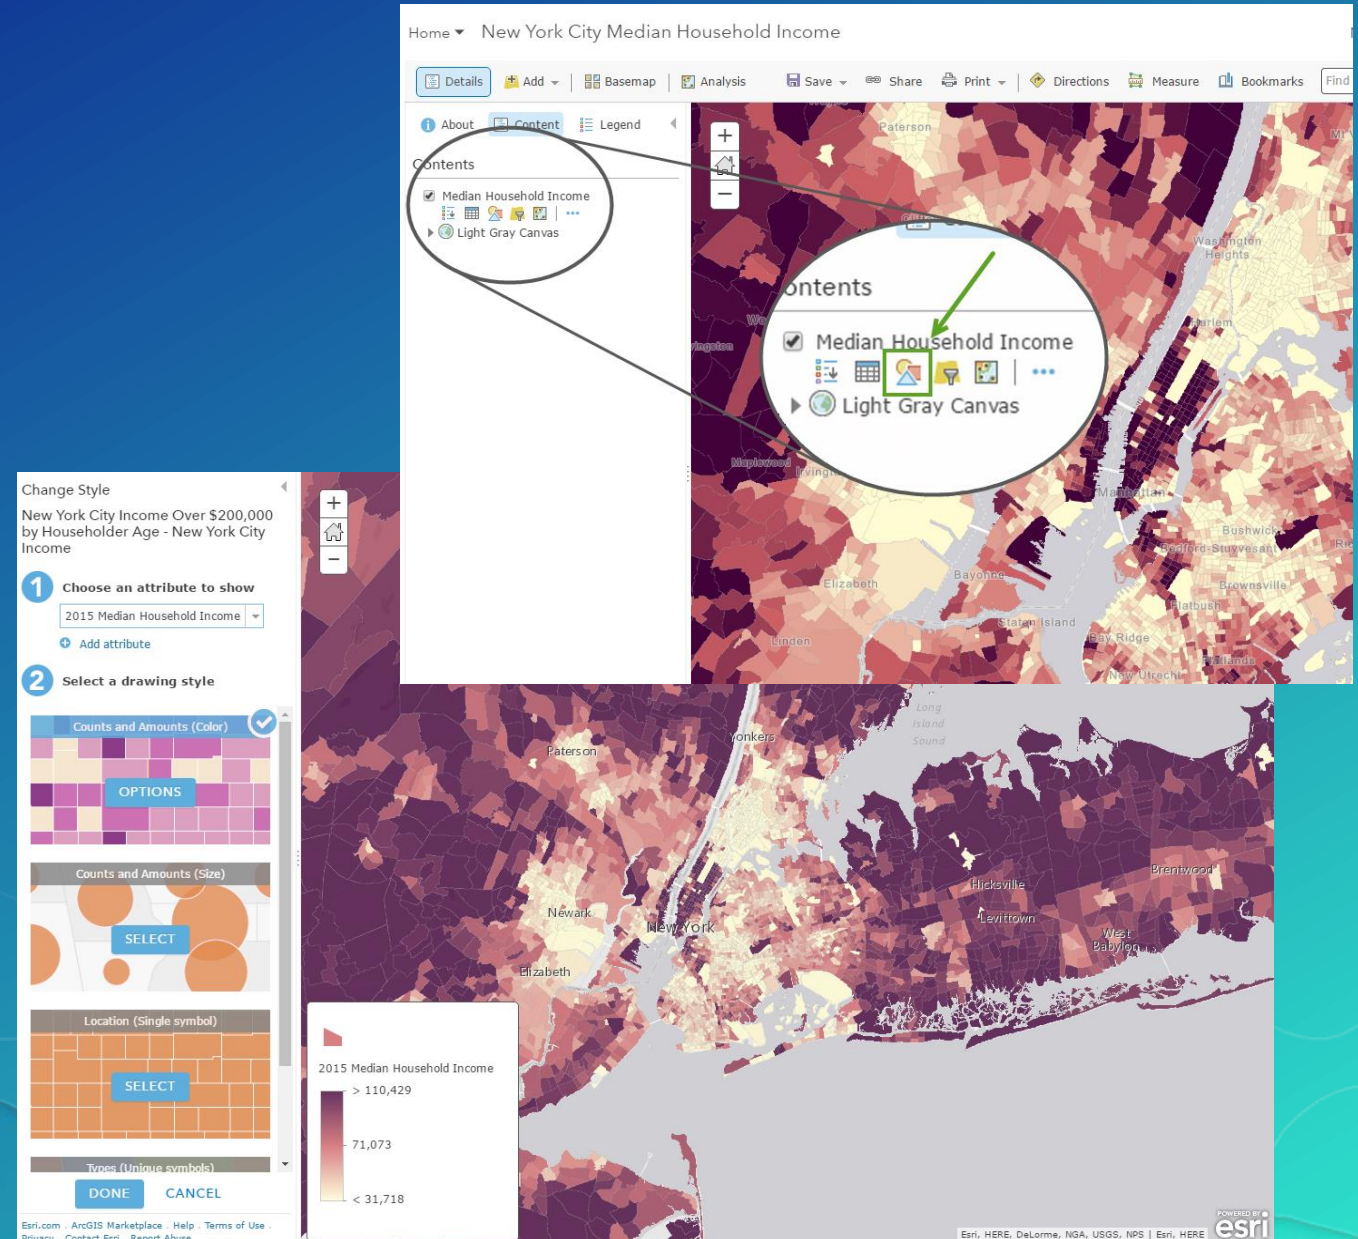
Home ▾ New York City Median Household Income

Details Add ▾ Basemap Analysis Save ▾ Share Print ▾ Directions Measure Bookmarks Find

About Content Legend

Contents

Median Household Income

Light Gray Canvas

ontents

Median Household Income

Light Gray Canvas

Paterson
Washington Heights
Harlem
Livingston
Maplewood
Irvington
Manhattan
Bushwick
Bedford-Stuyvesant
Brownsville
Elizabeth
Bayonne
Flatbush
Staten Island
Bay Ridge
Linden
Flatlands
New Utrecht

Change Style

New York City Income Over $200,000 by Householder Age - New York City Income

1 Choose an attribute to show

2015 Median Household Income

Add attribute

2 Select a drawing style

Counts and Amounts (Color)

OPTIONS

Counts and Amounts (Size)

SELECT

Location (Single symbol)

SELECT

Types (Unique symbols)

DONE CANCEL

Esri.com . ArcGIS Marketplace . Help . Terms of Use . Privacy . Contact Esri . Report Abuse

Yonkers
Long Island Sound
Paterson
Newark
New York
Hicksville
Levittown
Brentwood
West Babylon
Elizabeth

2015 Median Household Income
> 110,429
71,073
< 31,718

Esri, HERE, DeLorme, NGA, USGS, NPS | Esri, HERE

POWERED BY esri